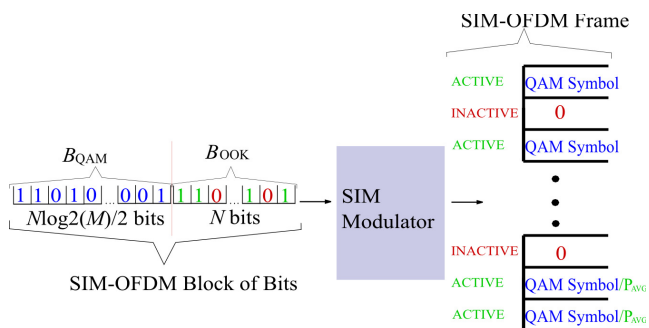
SIM-OFDM Frame

$B_{\text{QAM}}$

$B_{\text{OOK}}$

1 1 0 1 0 ... 0 0 1 | 1 1 0 ... 1 0 1

$N\log2(M)/2$ bits

$N$ bits

SIM-OFDM Block of Bits

SIM Modulator

ACTIVE QAM Symbol

INACTIVE 0

ACTIVE QAM Symbol

INACTIVE 0

ACTIVE QAM Symbol/$P_{\text{AVG}}$

ACTIVE QAM Symbol/$P_{\text{AVG}}$